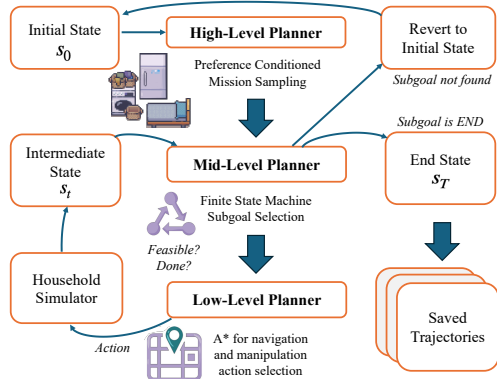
Initial State
$s_0$

High-Level Planner

Revert to Initial State

Preference Conditioned Mission Sampling

Subgoal not found

Subgoal is END

Intermediate State
$s_t$

Mid-Level Planner

End State
$s_T$

Finite State Machine Subgoal Selection

Feasible? Done?

Household Simulator

Low-Level Planner

Saved Trajectories

Action

A* for navigation and manipulation action selection